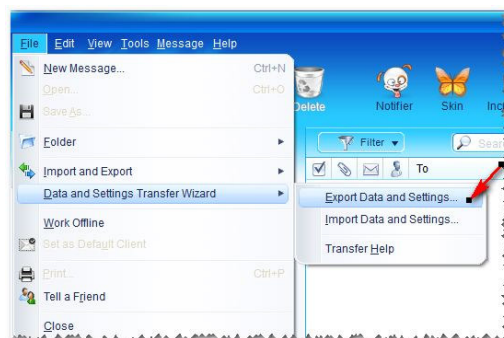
File Edit View Tools Message Help

New Message... Ctrl+N
Open... Ctrl+O
Save As...
Folder
Import and Export
Data and Settings Transfer Wizard
Work Offline
Set as Default Client
Print... Ctrl+P
Tell a Friend
Close

Delete Notifier Skin Inq

Filter
Searc

To

Export Data and Settings...
Import Data and Settings...
Transfer Help